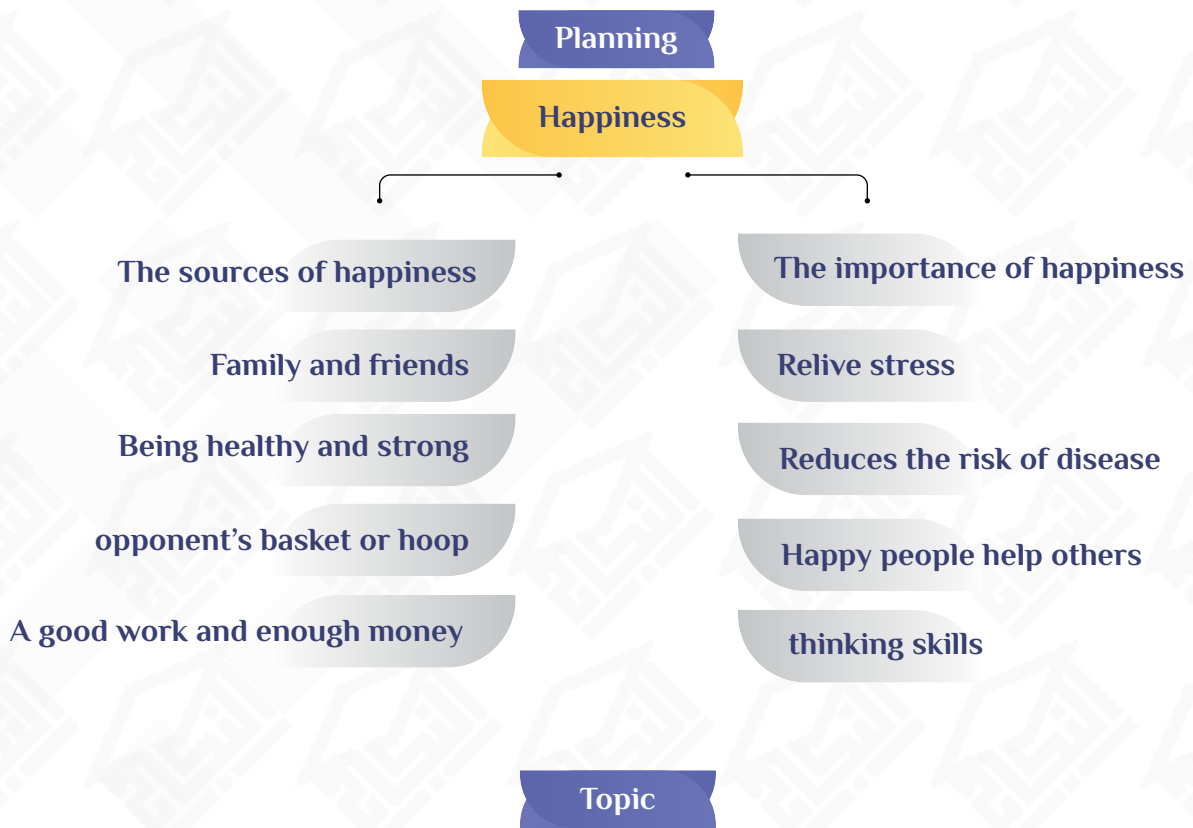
Planning

Happiness

The sources of happiness

Family and friends

Being healthy and strong

opponent's basket or hoop

A good work and enough money

The importance of happiness

Relive stress

Reduces the risk of disease

Happy people help others

thinking skills

Topic